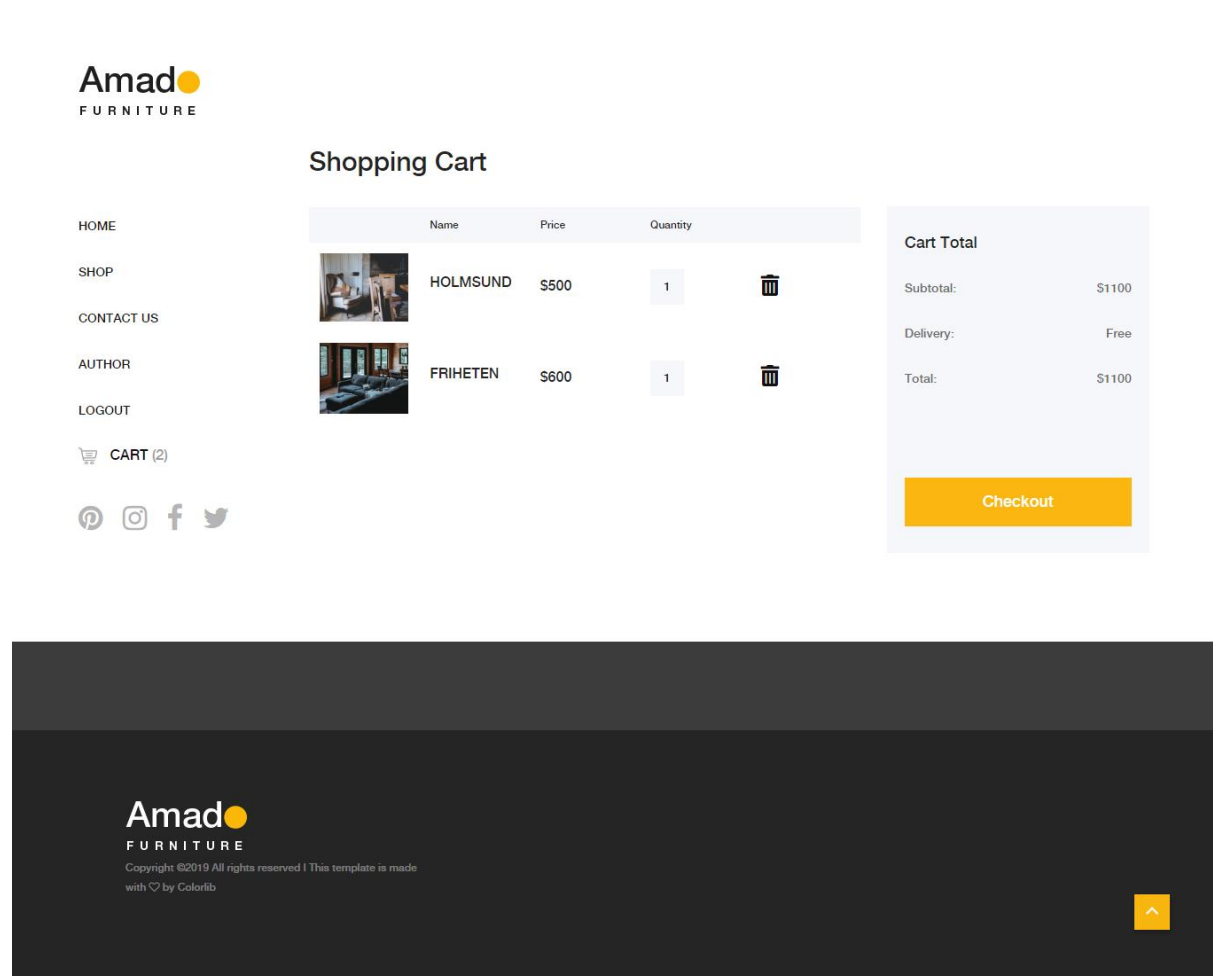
Amad
FURNITURE

Shopping Cart

HOME

SHOP

CONTACT US

AUTHOR

LOGOUT

CART (2)

| | Name | Price | Quantity | |
|---|---|---|---|---|
| | HOLMSUND | $500 | 1 | |
| | FRIHETEN | $600 | 1 | |

Cart Total

Subtotal: $1100

Delivery: Free

Total: $1100

Checkout

Amad
FURNITURE
Copyright ©2019 All rights reserved | This template is made with ♡ by Colorlib